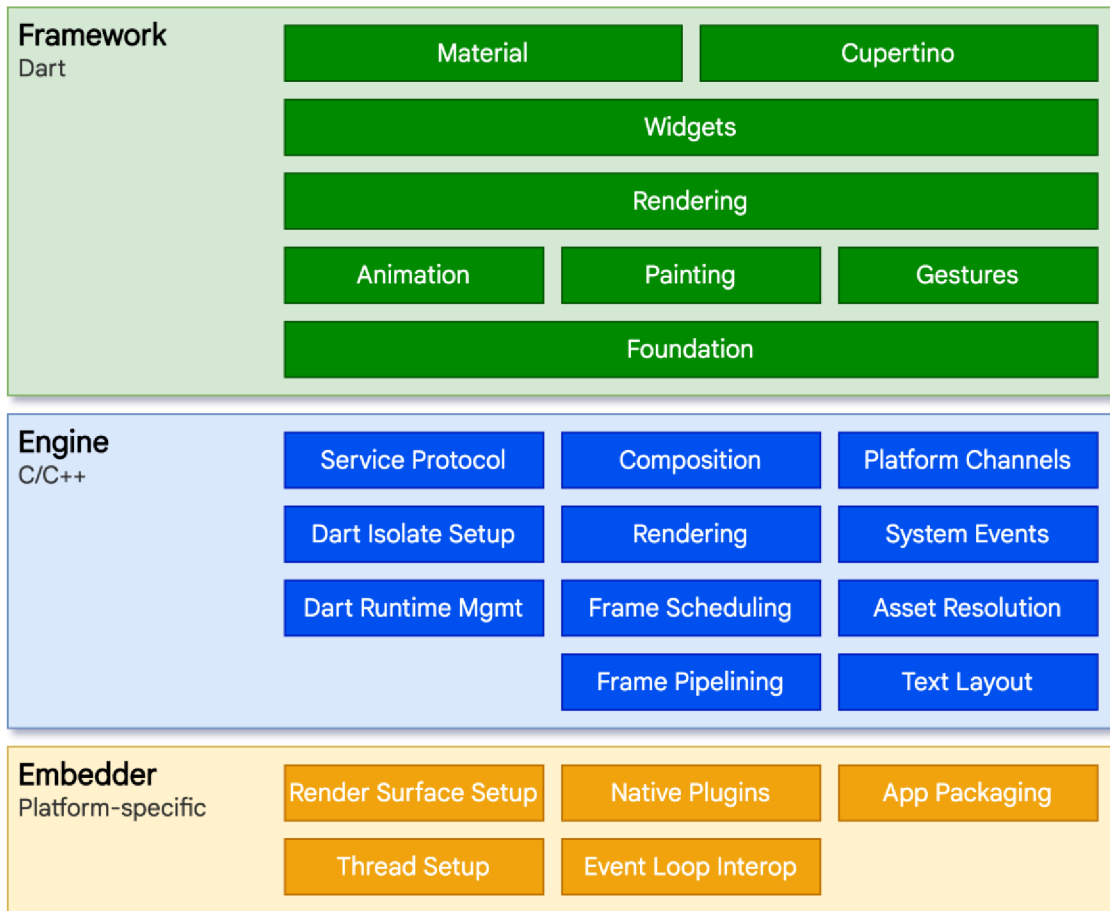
Framework
Dart

Material
Cupertino
Widgets
Rendering
Animation
Painting
Gestures
Foundation

Engine
C/C++

Service Protocol
Composition
Platform Channels
Dart Isolate Setup
Rendering
System Events
Dart Runtime Mgmt
Frame Scheduling
Asset Resolution
Frame Pipelining
Text Layout

Embedder
Platform-specific

Render Surface Setup
Native Plugins
App Packaging
Thread Setup
Event Loop Interop